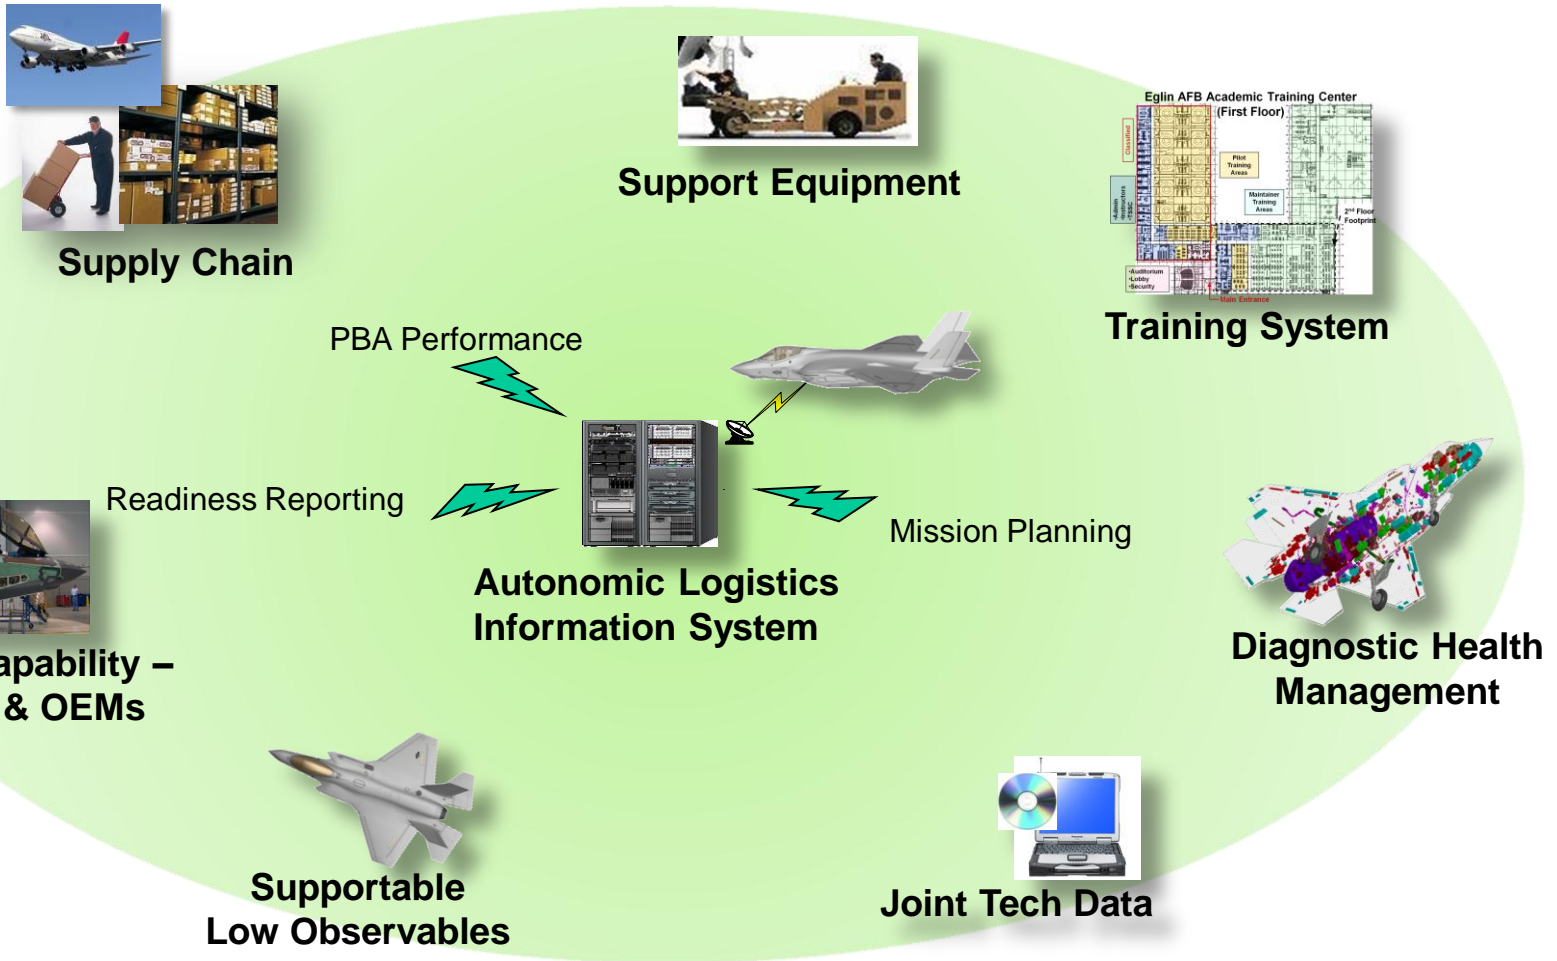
Support Equipment

Supply Chain

Eglin AFB Academic Training Center (First Floor)

Classified

Pilot Training Areas

Maintainer Training Areas

2nd Floor Footprint

•Admin •Instructors •TSC

•Auditorium •Lobby •Security

Main Entrance

Training System

PBA Performance

Readiness Reporting

Mission Planning

Autonomic Logistics Information System

apability – & OEMs

Diagnostic Health Management

Supportable Low Observables

Joint Tech Data